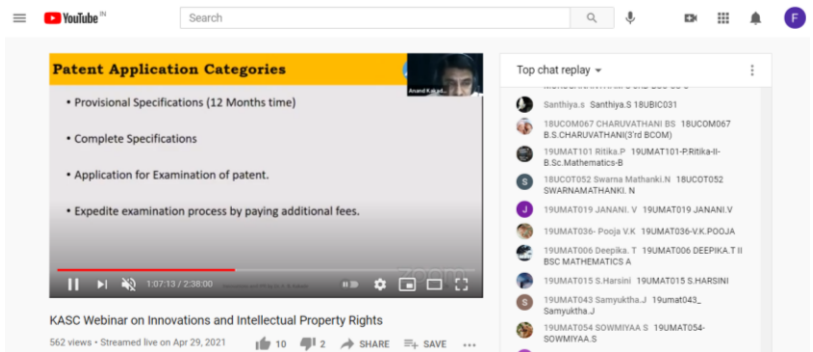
YouTube IN

Search

F

Patent Application Categories

Anand Kat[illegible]

• Provisional Specifications (12 Months time)

• Complete Specifications

• Application for Examination of patent.

• Expedite examination process by paying additional fees.

zoom

1:07:13 / 2:38:00

KASC Webinar on Innovations and Intellectual Property Rights

562 views • Streamed live on Apr 29, 2021

10 2 SHARE SAVE ...

Top chat replay

Santhiya.s Santhiya.S 18UBIC031

18UCOM067 CHARUVATHANI BS 18UCOM067 B.S.CHARUVATHANI(3'rd BCOM)

19UMAT101 Ritika.P 19UMAT101-P.Ritika-II-B.Sc.Mathematics-B

18UCOT052 Swarna Mathanki.N 18UCOT052 SWARNAMATHANKI. N

J 19UMAT019 JANANI. V 19UMAT019 JANANI.V

19UMAT036- Pooja V.K 19UMAT036-V.K.POOJA

19UMAT006 Deepika. T 19UMAT006 DEEPIKA.T II BSC MATHEMATICS A

19UMAT015 S.Harsini 19UMAT015 S.HARSINI

S 19UMAT043 Samyuktha.J 19umat043_ Samyuktha.J

19UMAT054 SOWMIYAA S 19UMAT054-SOWMIYAA.S